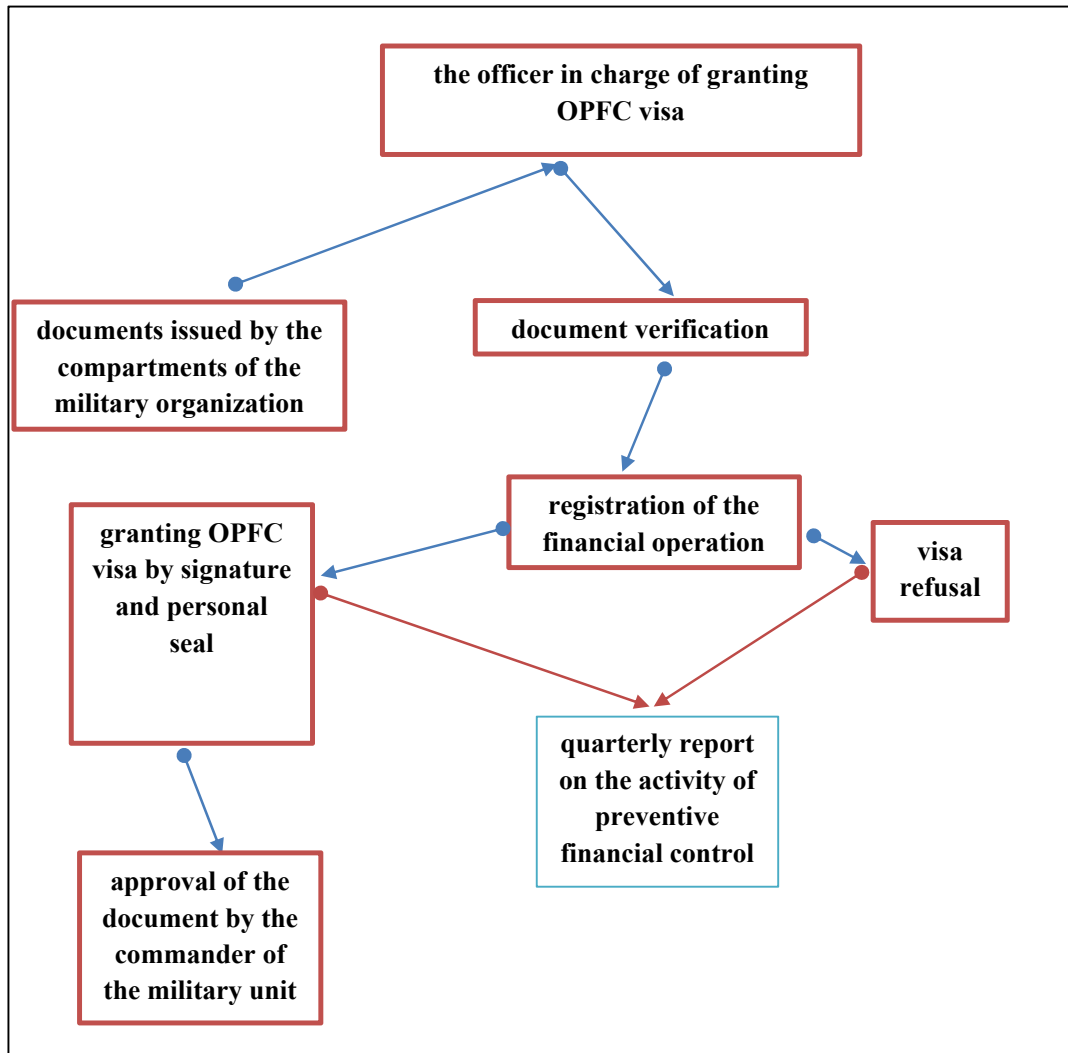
the officer in charge of granting OPFC visa

documents issued by the compartments of the military organization

document verification

registration of the financial operation

granting OPFC visa by signature and personal seal

visa refusal

quarterly report on the activity of preventive financial control

approval of the document by the commander of the military unit